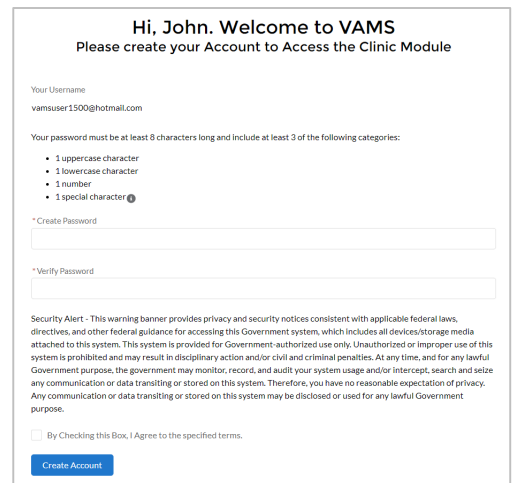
Hi, John. Welcome to VAMS
Please create your Account to Access the Clinic Module

Your Username
vamsuser1500@hotmail.com

Your password must be at least 8 characters long and include at least 3 of the following categories:

- 1 uppercase character
- 1 lowercase character
- 1 number
- 1 special character

* Create Password

* Verify Password

Security Alert - This warning banner provides privacy and security notices consistent with applicable federal laws, directives, and other federal guidance for accessing this Government system, which includes all devices/storage media attached to this system. This system is provided for Government-authorized use only. Unauthorized or improper use of this system is prohibited and may result in disciplinary action and/or civil and criminal penalties. At any time, and for any lawful Government purpose, the government may monitor, record, and audit your system usage and/or intercept, search and seize any communication or data transiting or stored on this system. Therefore, you have no reasonable expectation of privacy. Any communication or data transiting or stored on this system may be disclosed or used for any lawful Government purpose.

By Checking this Box, I Agree to the specified terms.

Create Account